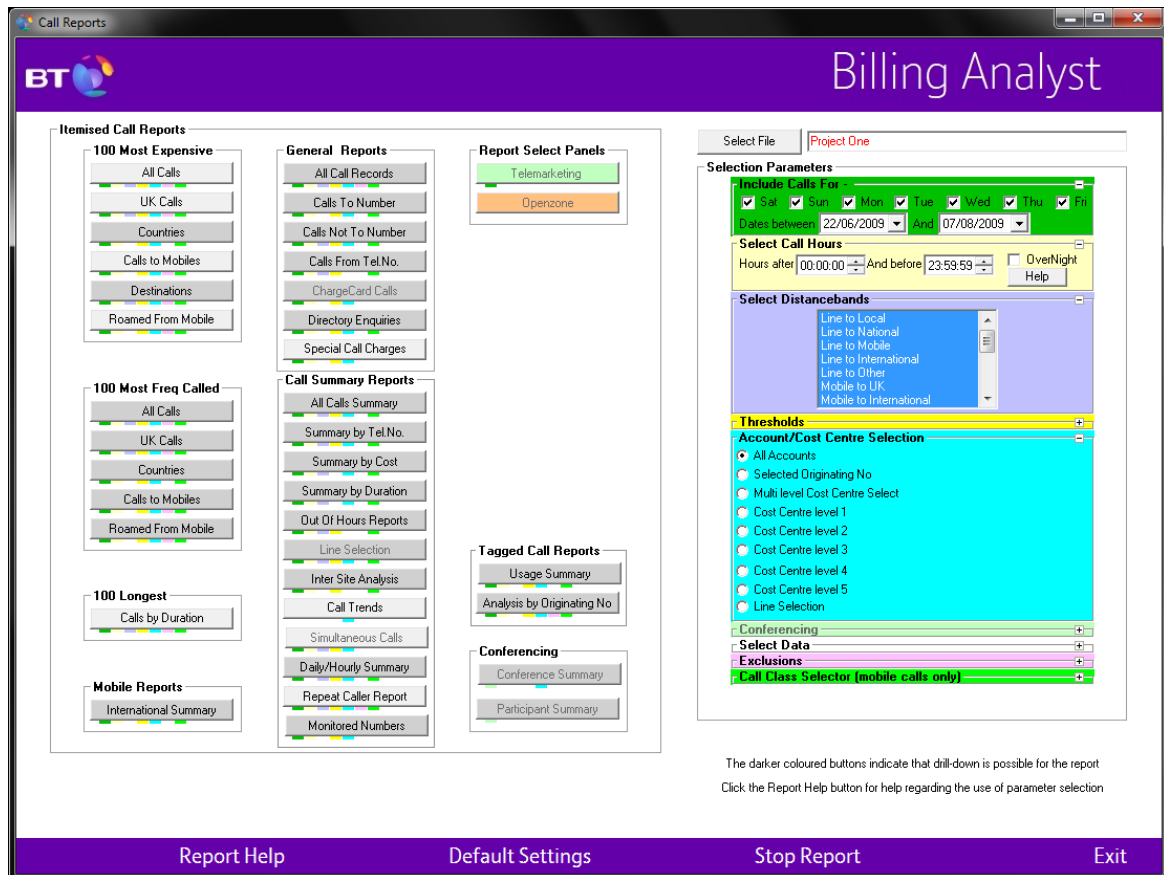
Call Reports

BT

Billing Analyst

Itemised Call Reports

100 Most Expensive
All Calls
UK Calls
Countries
Calls to Mobiles
Destinations
Roamed From Mobile

100 Most Freq Called
All Calls
UK Calls
Countries
Calls to Mobiles
Roamed From Mobile

100 Longest
Calls by Duration

Mobile Reports
International Summary

General Reports
All Call Records
Calls To Number
Calls Not To Number
Calls From Tel.No.
ChargeCard Calls
Directory Enquiries
Special Call Charges

Call Summary Reports
All Calls Summary
Summary by Tel.No.
Summary by Cost
Summary by Duration
Out Of Hours Reports
Line Selection
Inter Site Analysis
Call Trends
Simultaneous Calls
Daily/Hourly Summary
Repeat Caller Report
Monitored Numbers

Report Select Panels
Telemarketing
Openzone

Tagged Call Reports
Usage Summary
Analysis by Originating No

Conferencing
Conference Summary
Participant Summary

Select File
Project One

Selection Parameters
Include Calls For -
Sat Sun Mon Tue Wed Thu Fri
Dates between 22/06/2009 And 07/08/2009

Select Call Hours
Hours after 00:00:00 And before 23:59:59
OverNight
Help

Select Distancebands
Line to Local
Line to National
Line to Mobile
Line to International
Line to Other
Mobile to UK
Mobile to International

Thresholds
Account/Cost Centre Selection
All Accounts
Selected Originating No
Multi level Cost Centre Select
Cost Centre level 1
Cost Centre level 2
Cost Centre level 3
Cost Centre level 4
Cost Centre level 5
Line Selection
Conferencing
Select Data
Exclusions
Call Class Selector (mobile calls only)

The darker coloured buttons indicate that drill-down is possible for the report
Click the Report Help button for help regarding the use of parameter selection

Report Help
Default Settings
Stop Report
Exit